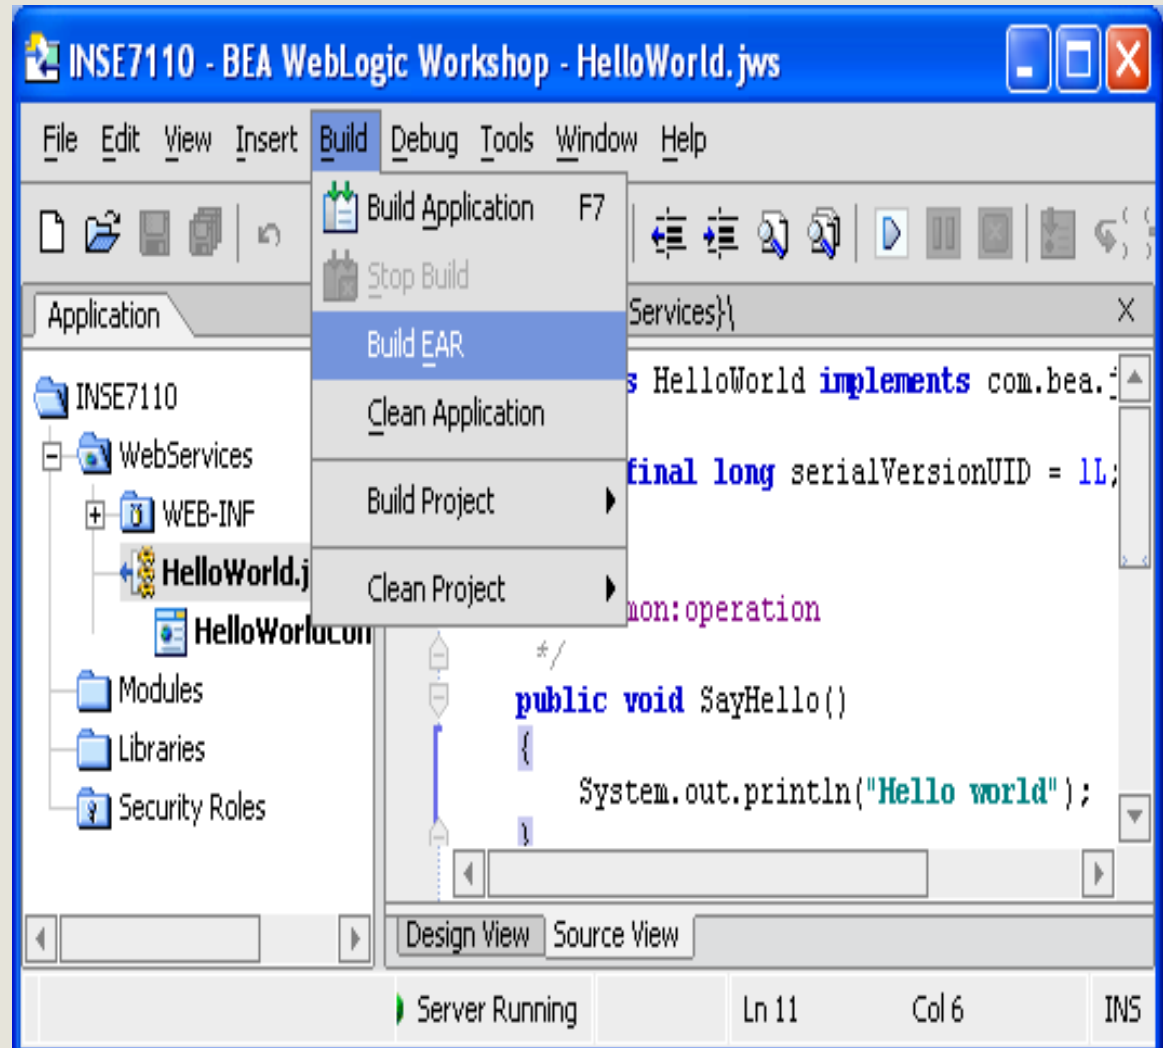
INSE7110 - BEA WebLogic Workshop - HelloWorld.jws

File Edit View Insert Build Debug Tools Window Help

Build Application F7
Stop Build
Build EAR
Clean Application
Build Project
Clean Project

Application

Services}\

INSE7110
WebServices
WEB-INF
HelloWorld.j
HelloWorldCon
Modules
Libraries
Security Roles

s HelloWorld implements com.bea.j

final long serialVersionUID = 1L;

mon:operation
*/
public void SayHello()
{
System.out.println("Hello world");
}

Design View Source View

Server Running Ln 11 Col 6 INS